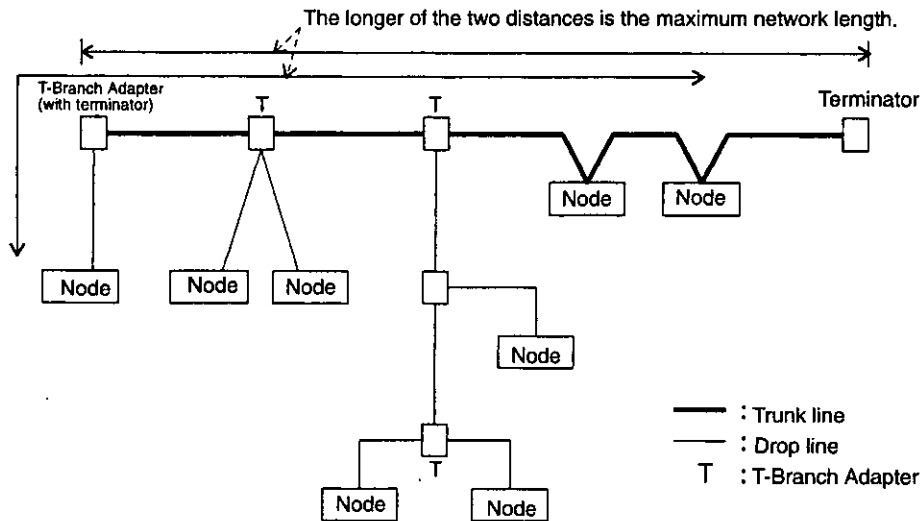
The longer of the two distances is the maximum network length.

T-Branch Adapter (with terminator)

T

T

Terminator

Node

Node

Node

Node

Node

Node

Node

Node

T

Node

: Trunk line

: Drop line

T : T-Branch Adapter